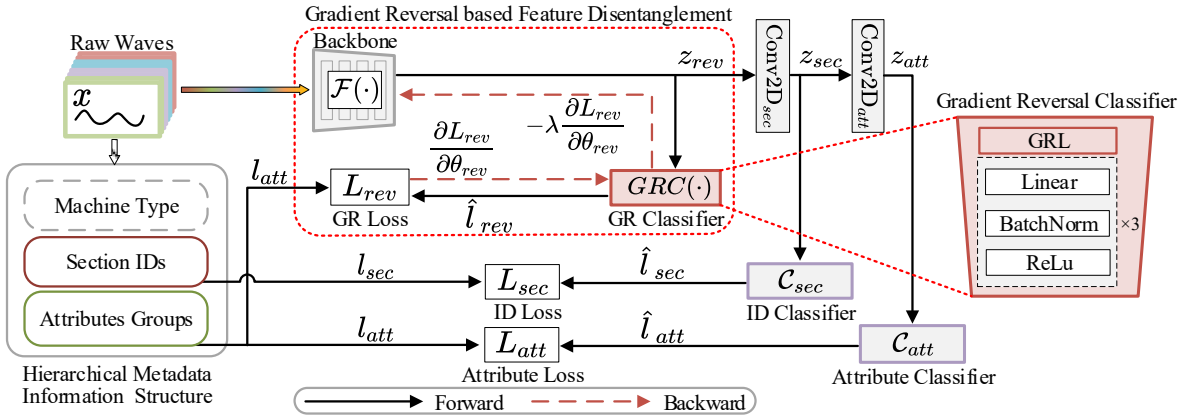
Gradient Reversal based Feature Disentanglement

Raw Waves

$x$

Backbone

$\mathcal{F}(\cdot)$

$z_{rev}$

Conv2D$_{sec}$

$z_{sec}$

Conv2D$_{att}$

$z_{att}$

Gradient Reversal Classifier

GRL

Linear

BatchNorm

ReLu

×3

$\frac{\partial L_{rev}}{\partial \theta_{rev}}$

$-\lambda \frac{\partial L_{rev}}{\partial \theta_{rev}}$

$l_{att}$

$L_{rev}$

GR Loss

$GRC(\cdot)$

GR Classifier

$\hat{l}_{rev}$

Machine Type

Section IDs

Attributes Groups

$l_{sec}$

$L_{sec}$

ID Loss

$\hat{l}_{sec}$

$\mathcal{C}_{sec}$

ID Classifier

$l_{att}$

$L_{att}$

Attribute Loss

$\hat{l}_{att}$

$\mathcal{C}_{att}$

Attribute Classifier

Hierarchical Metadata Information Structure

Forward

Backward